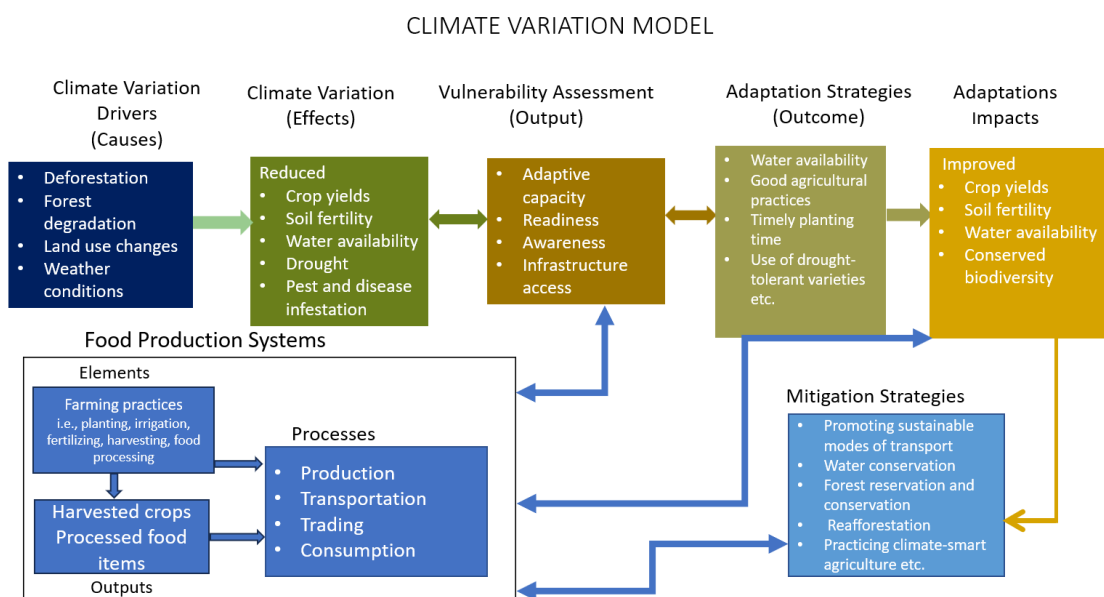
CLIMATE VARIATION MODEL

Climate Variation Drivers (Causes)

- Deforestation
- Forest degradation
- Land use changes
- Weather conditions

Climate Variation (Effects)

Reduced
- Crop yields
- Soil fertility
- Water availability
- Drought
- Pest and disease infestation

Vulnerability Assessment (Output)

- Adaptive capacity
- Readiness
- Awareness
- Infrastructure access

Adaptation Strategies (Outcome)

- Water availability
- Good agricultural practices
- Timely planting time
- Use of drought-tolerant varieties etc.

Adaptations Impacts

Improved
- Crop yields
- Soil fertility
- Water availability
- Conserved biodiversity

Food Production Systems

Elements

Farming practices i.e., planting, irrigation, fertilizing, harvesting, food processing

Harvested crops
Processed food items

Outputs

Processes

- Production
- Transportation
- Trading
- Consumption

Mitigation Strategies

- Promoting sustainable modes of transport
- Water conservation
- Forest reservation and conservation
- Reafforestation
- Practicing climate-smart agriculture etc.